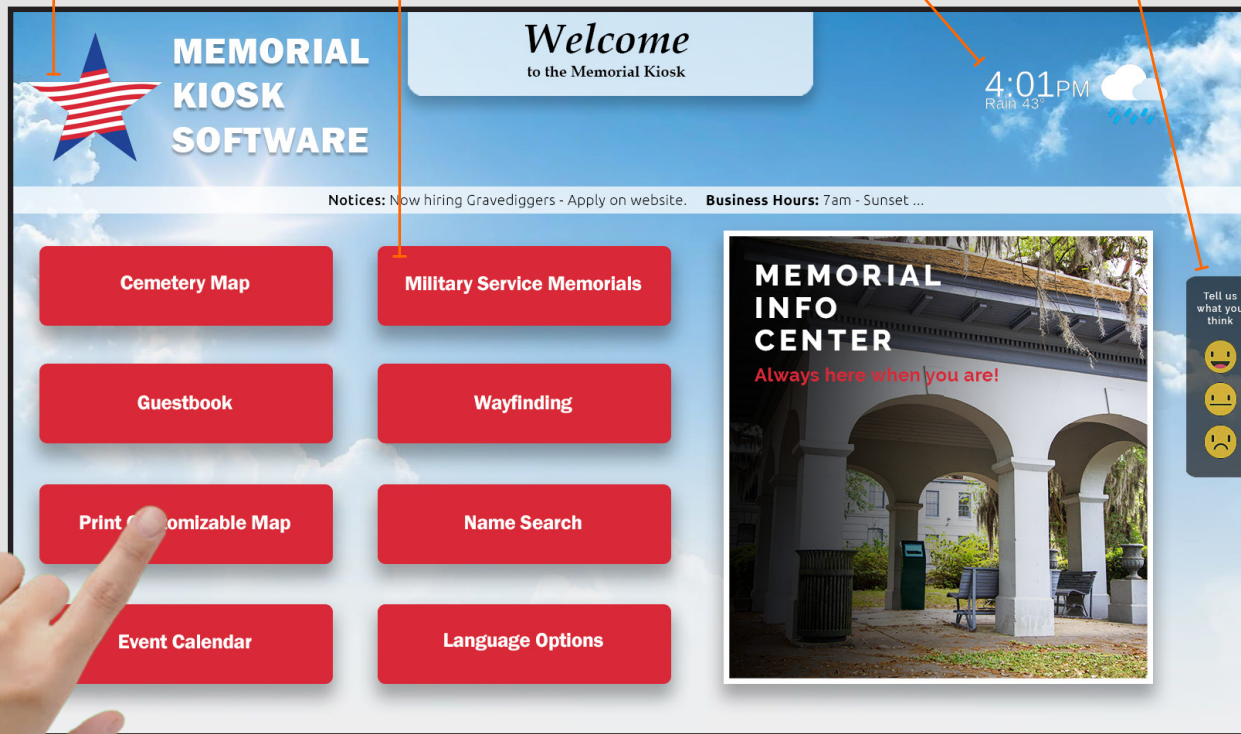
MEMORIAL KIOSK SOFTWARE

Welcome
to the Memorial Kiosk

4:01PM
Rain 43°

Notices: Now hiring Gravediggers - Apply on website. Business Hours: 7am - Sunset ...

Cemetery Map

Military Service Memorials

Guestbook

Wayfinding

Print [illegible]omizable Map

Name Search

Event Calendar

Language Options

MEMORIAL INFO CENTER
Always here when you are!

Tell us what you think